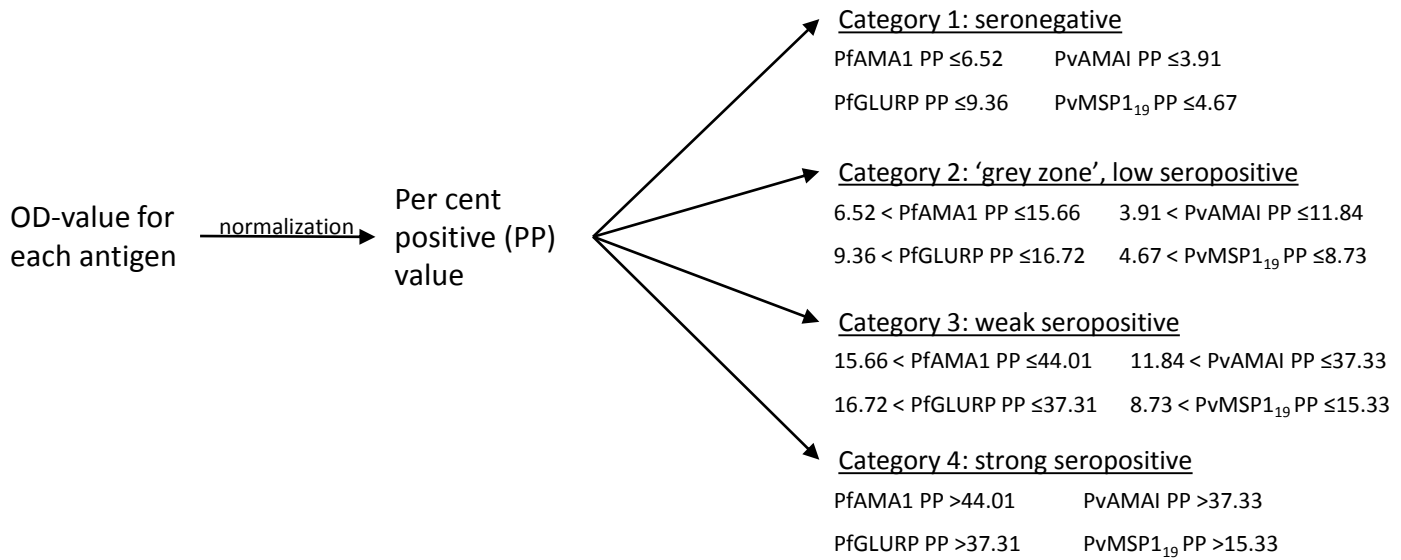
OD-value for each antigen

normalization

Per cent positive (PP) value

Category 1: seronegative

PfAMA1 PP ≤6.52 PvAMAI PP ≤3.91

PfGLURP PP ≤9.36 PvMSP$1_{19}$ PP ≤4.67

Category 2: 'grey zone', low seropositive

6.52 < PfAMA1 PP ≤15.66 3.91 < PvAMAI PP ≤11.84

9.36 < PfGLURP PP ≤16.72 4.67 < PvMSP$1_{19}$ PP ≤8.73

Category 3: weak seropositive

15.66 < PfAMA1 PP ≤44.01 11.84 < PvAMAI PP ≤37.33

16.72 < PfGLURP PP ≤37.31 8.73 < PvMSP$1_{19}$ PP ≤15.33

Category 4: strong seropositive

PfAMA1 PP >44.01 PvAMAI PP >37.33

PfGLURP PP >37.31 PvMSP$1_{19}$ PP >15.33